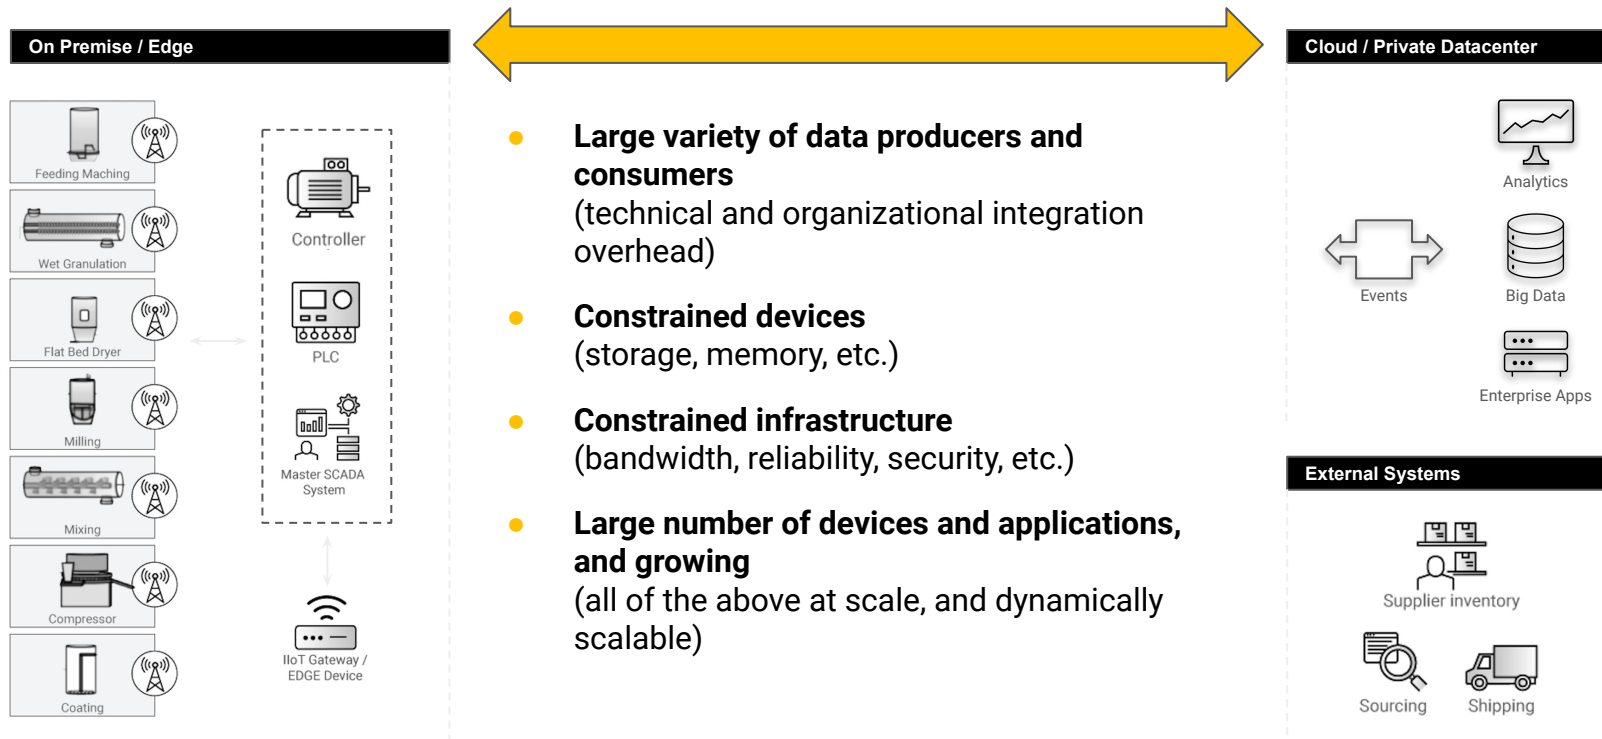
On Premise / Edge

Feeding Maching

Wet Granulation

Flat Bed Dryer

Milling

Mixing

Compressor

Coating

Controller

PLC

Master SCADA System

IIoT Gateway / EDGE Device

Large variety of data producers and consumers
(technical and organizational integration overhead)

Constrained devices
(storage, memory, etc.)

Constrained infrastructure
(bandwidth, reliability, security, etc.)

Large number of devices and applications, and growing
(all of the above at scale, and dynamically scalable)

Cloud / Private Datacenter

Analytics

Events

Big Data

Enterprise Apps

External Systems

Supplier inventory

Sourcing

Shipping